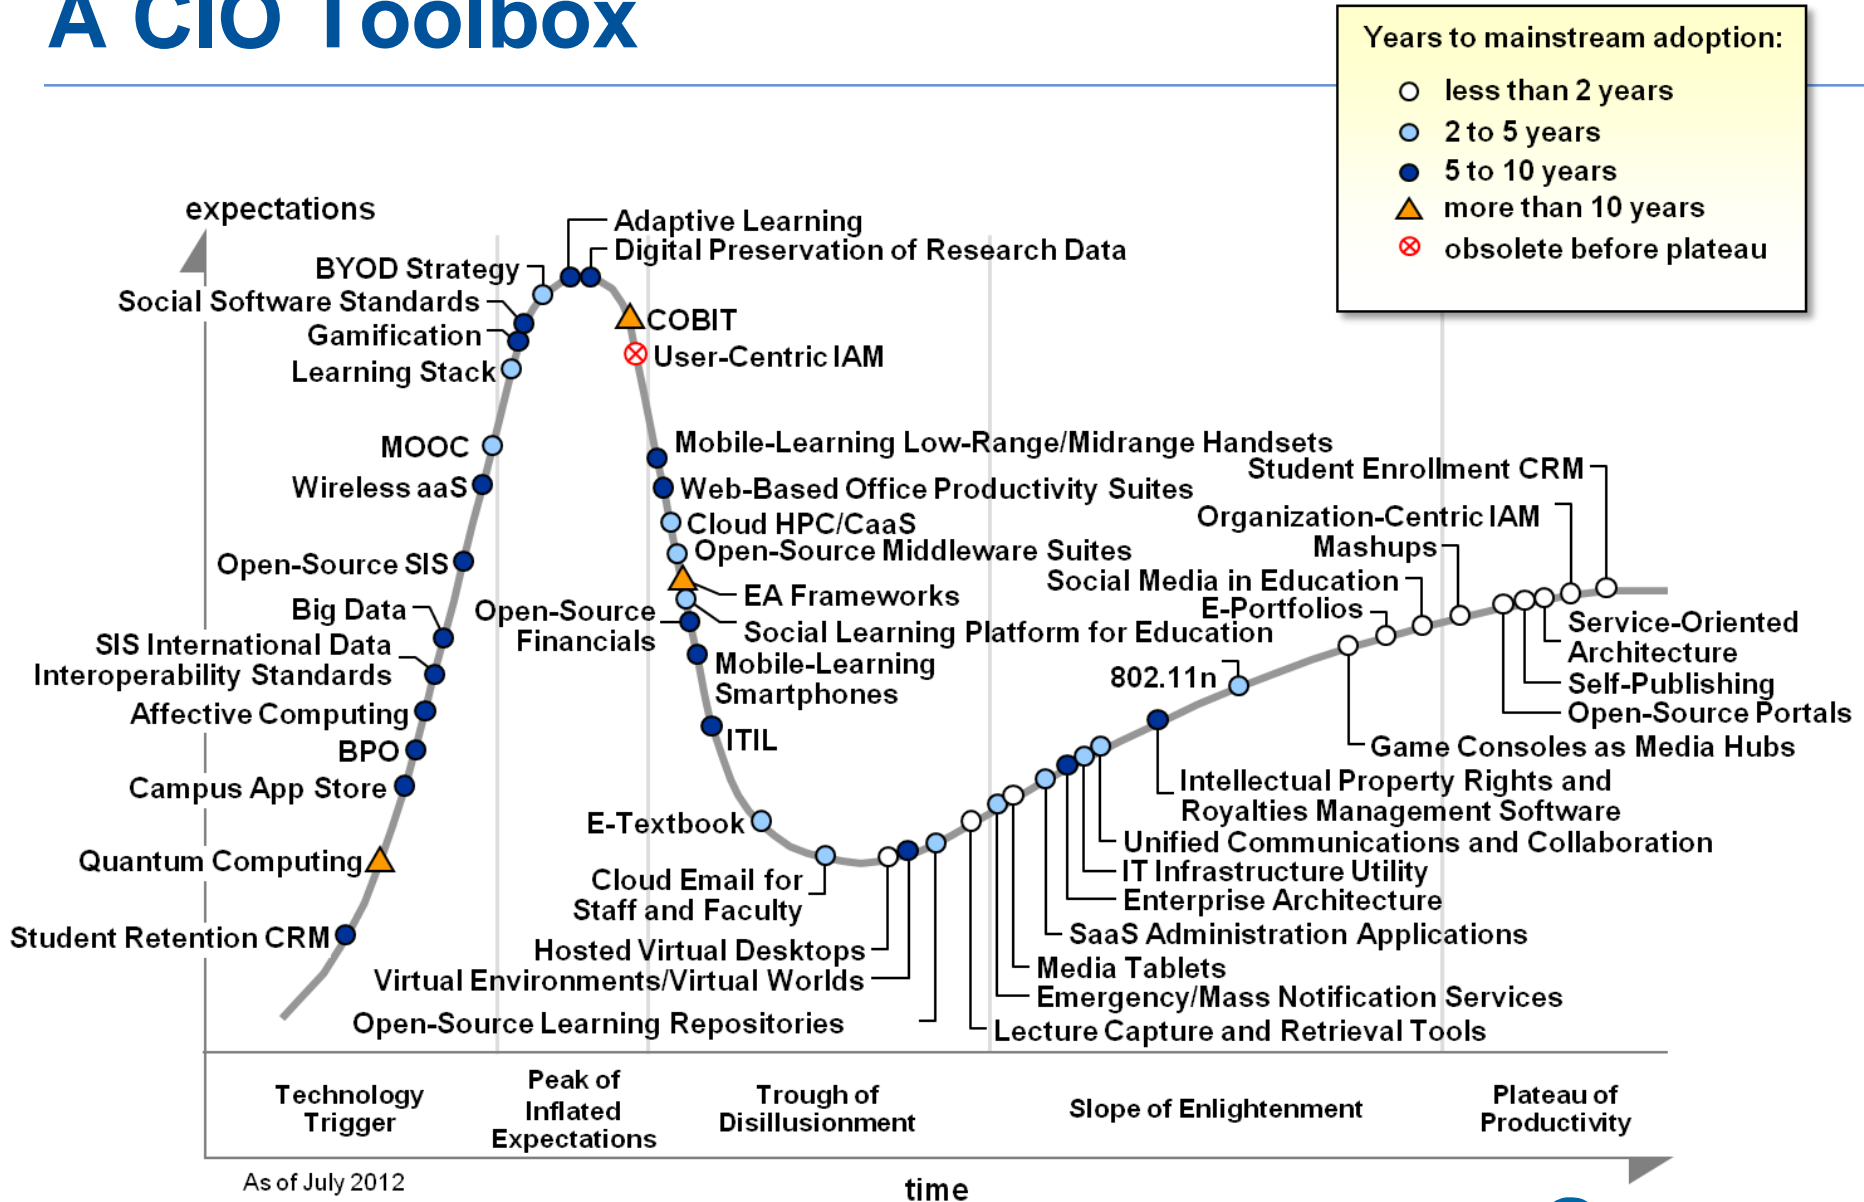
A CIO Toolbox

Years to mainstream adoption:
less than 2 years
2 to 5 years
5 to 10 years
more than 10 years
obsolete before plateau

expectations

Adaptive Learning
Digital Preservation of Research Data
BYOD Strategy
Social Software Standards
Gamification
Learning Stack
COBIT
User-Centric IAM
MOOC
Wireless aaS
Mobile-Learning Low-Range/Midrange Handsets
Web-Based Office Productivity Suites
Cloud HPC/CaaS
Open-Source Middleware Suites
Student Enrollment CRM
Organization-Centric IAM
Mashups
Social Media in Education
E-Portfolios
Open-Source SIS
Big Data
SIS International Data Interoperability Standards
Affective Computing
BPO
Campus App Store
Quantum Computing
Student Retention CRM
Open-Source Financials
EA Frameworks
Social Learning Platform for Education
Mobile-Learning Smartphones
ITIL
802.11n
Service-Oriented Architecture
Self-Publishing
Open-Source Portals
Game Consoles as Media Hubs
Intellectual Property Rights and Royalties Management Software
Unified Communications and Collaboration
IT Infrastructure Utility
Enterprise Architecture
SaaS Administration Applications
Media Tablets
Emergency/Mass Notification Services
Lecture Capture and Retrieval Tools
E-Textbook
Cloud Email for Staff and Faculty
Hosted Virtual Desktops
Virtual Environments/Virtual Worlds
Open-Source Learning Repositories

Technology Trigger
Peak of Inflated Expectations
Trough of Disillusionment
Slope of Enlightenment
Plateau of Productivity

As of July 2012
time